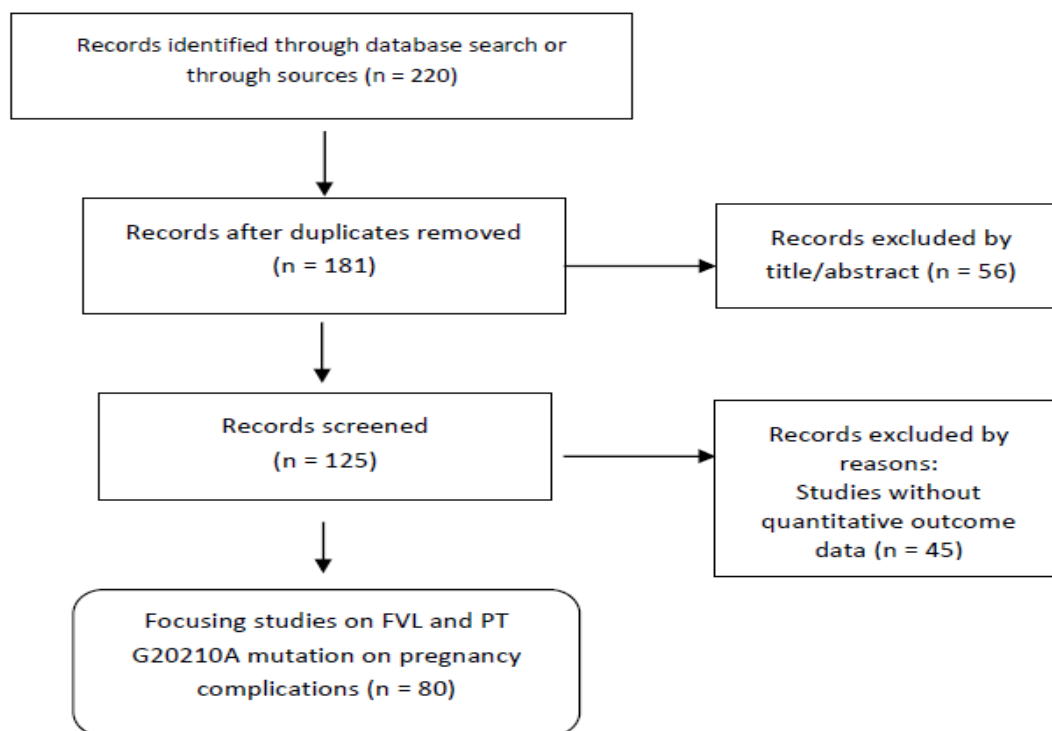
Records identified through database search or through sources (n = 220)

Records after duplicates removed (n = 181)

Records excluded by title/abstract (n = 56)

Records screened (n = 125)

Records excluded by reasons: Studies without quantitative outcome data (n = 45)

Focusing studies on FVL and PT G20210A mutation on pregnancy complications (n = 80)